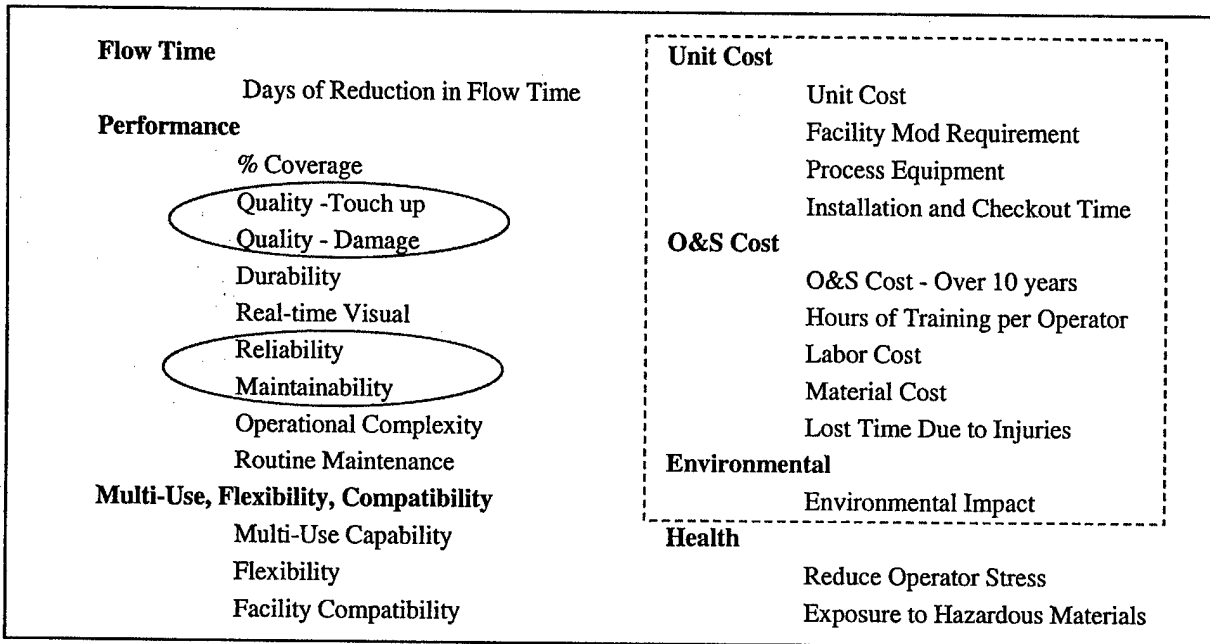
Flow Time

Days of Reduction in Flow Time

Performance

% Coverage

Quality -Touch up

Quality - Damage

Durability

Real-time Visual

Reliability

Maintainability

Operational Complexity

Routine Maintenance

Multi-Use, Flexibility, Compatibility

Multi-Use Capability

Flexibility

Facility Compatibility

Unit Cost

Unit Cost

Facility Mod Requirement

Process Equipment

Installation and Checkout Time

O&S Cost

O&S Cost - Over 10 years

Hours of Training per Operator

Labor Cost

Material Cost

Lost Time Due to Injuries

Environmental

Environmental Impact

Health

Reduce Operator Stress

Exposure to Hazardous Materials